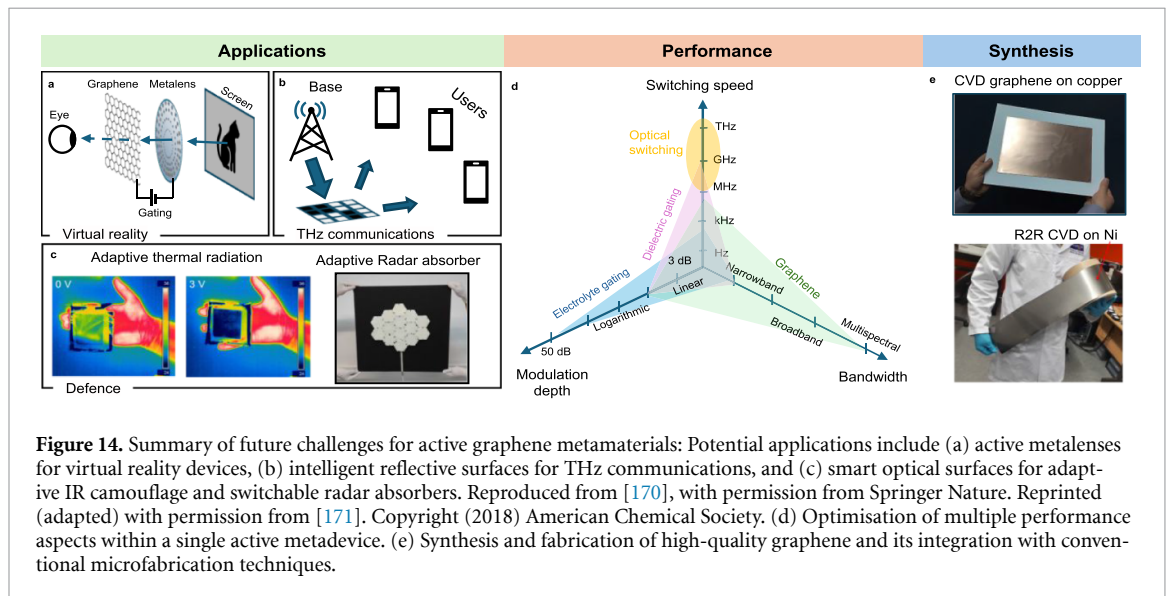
Applications

Performance

Synthesis

a

Graphene

Metalens

Screen

Eye

Gating

Virtual reality

b

Base

Users

THz communications

c

Adaptive thermal radiation

0 V

3 V

Adaptive Radar absorber

Defence

d

Switching speed

Optical switching

THz

GHz

MHz

kHz

Hz

Dielectric gating

Graphene

Electrolyte gating

3 dB

Linear

Narrowband

Logarithmic

Broadband

Multispectral

50 dB

Modulation depth

Bandwidth

e

CVD graphene on copper

R2R CVD on Ni

**Figure 14.** Summary of future challenges for active graphene metamaterials: Potential applications include (a) active metalenses for virtual reality devices, (b) intelligent reflective surfaces for THz communications, and (c) smart optical surfaces for adaptive IR camouflage and switchable radar absorbers. Reproduced from [170], with permission from Springer Nature. Reprinted (adapted) with permission from [171]. Copyright (2018) American Chemical Society. (d) Optimisation of multiple performance aspects within a single active metadevice. (e) Synthesis and fabrication of high-quality graphene and its integration with conventional microfabrication techniques.